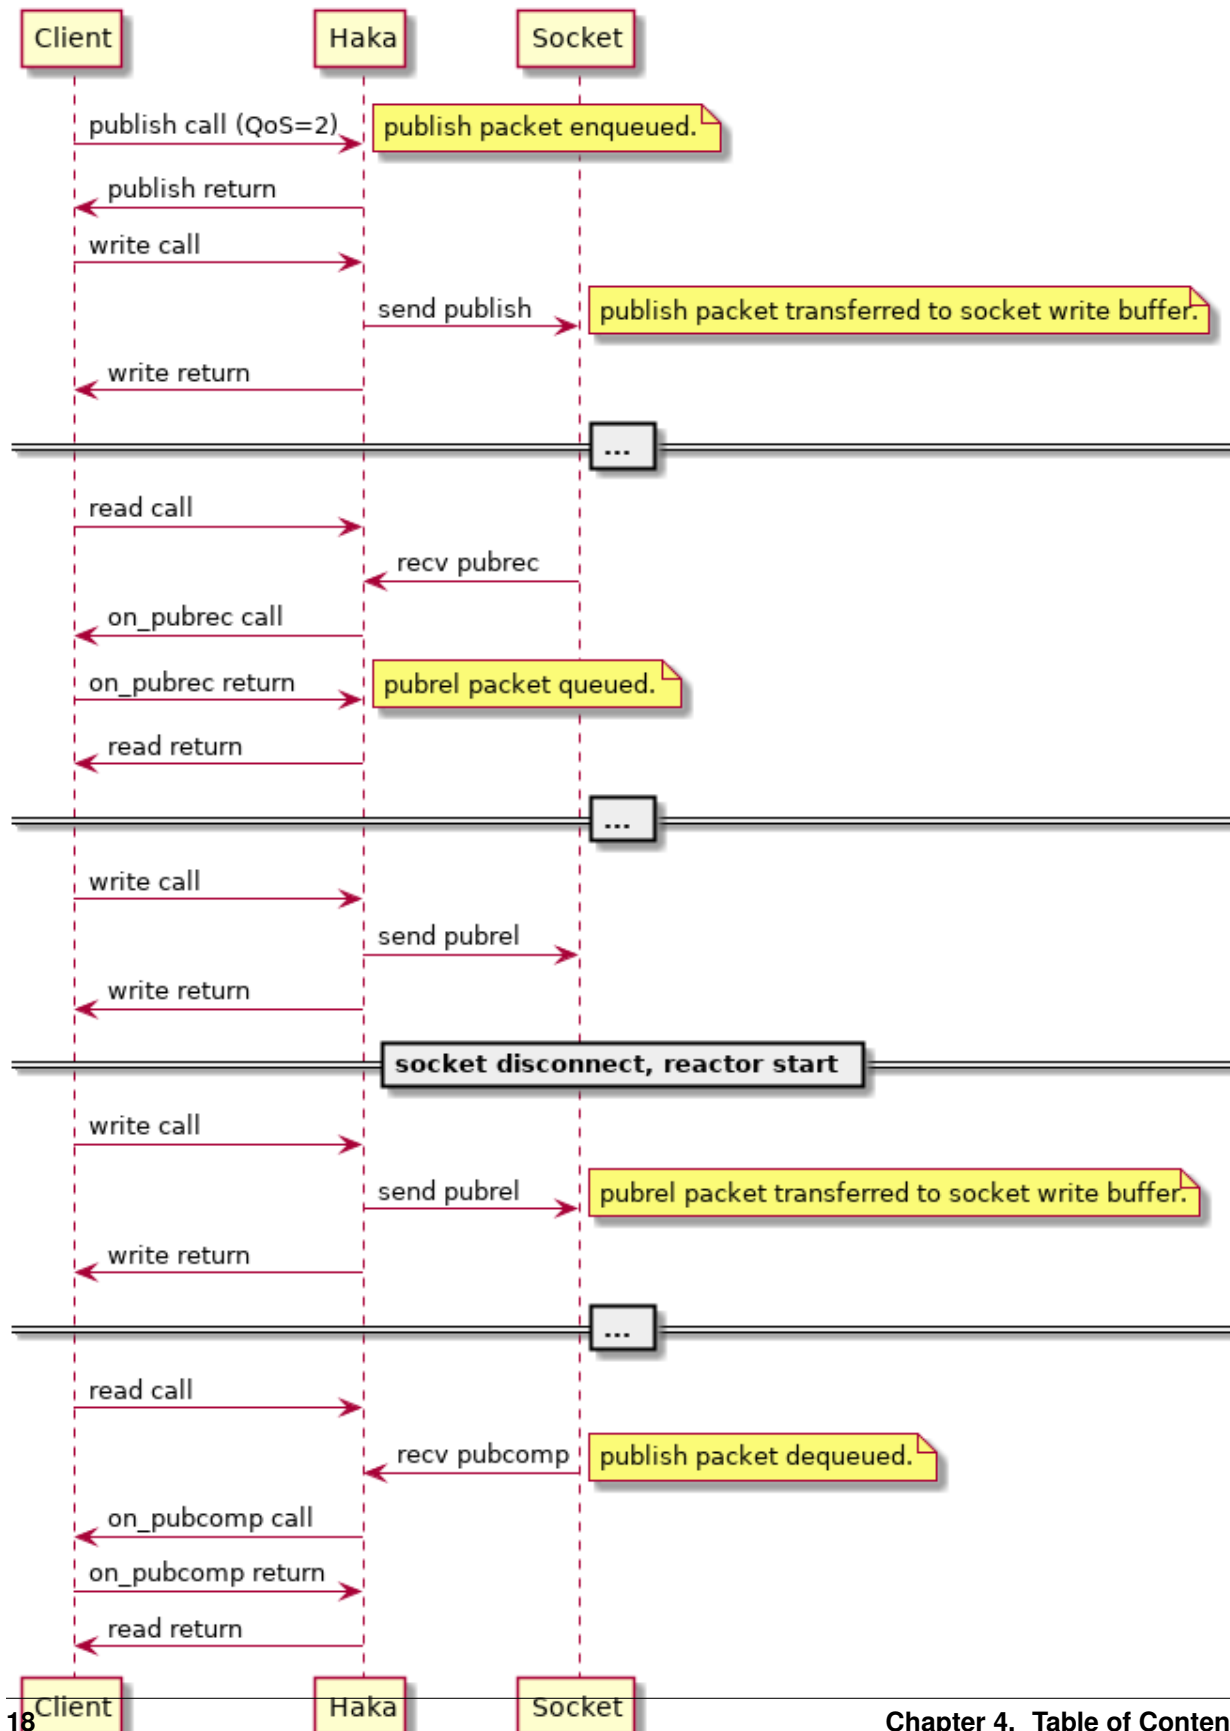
Client
Haka
Socket

publish call (QoS=2)
publish packet enqueued.
publish return
write call
send publish
publish packet transferred to socket write buffer.
write return

...

read call
recv pubrec
on_pubrec call
on_pubrec return
pubrel packet queued.
read return

...

write call
send pubrel
write return

socket disconnect, reactor start

write call
send pubrel
pubrel packet transferred to socket write buffer.
write return

...

read call
recv pubcomp
publish packet dequeued.
on_pubcomp call
on_pubcomp return
read return

Client
Haka
Socket

18
Chapter 4. Table of Conten